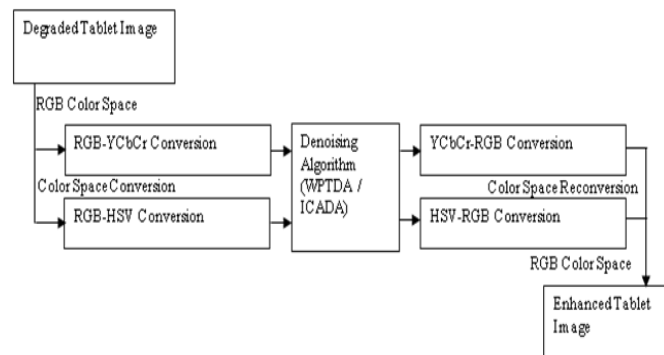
Degraded Tablet Image

RGB Color Space

RGB-YCbCr Conversion

Color Space Conversion

RGB-HSV Conversion

Denoising Algorithm (WPTDA / ICADA)

YCbCr-RGB Conversion

Color Space Reconversion

HSV-RGB Conversion

RGB Color Space

Enhanced Tablet Image